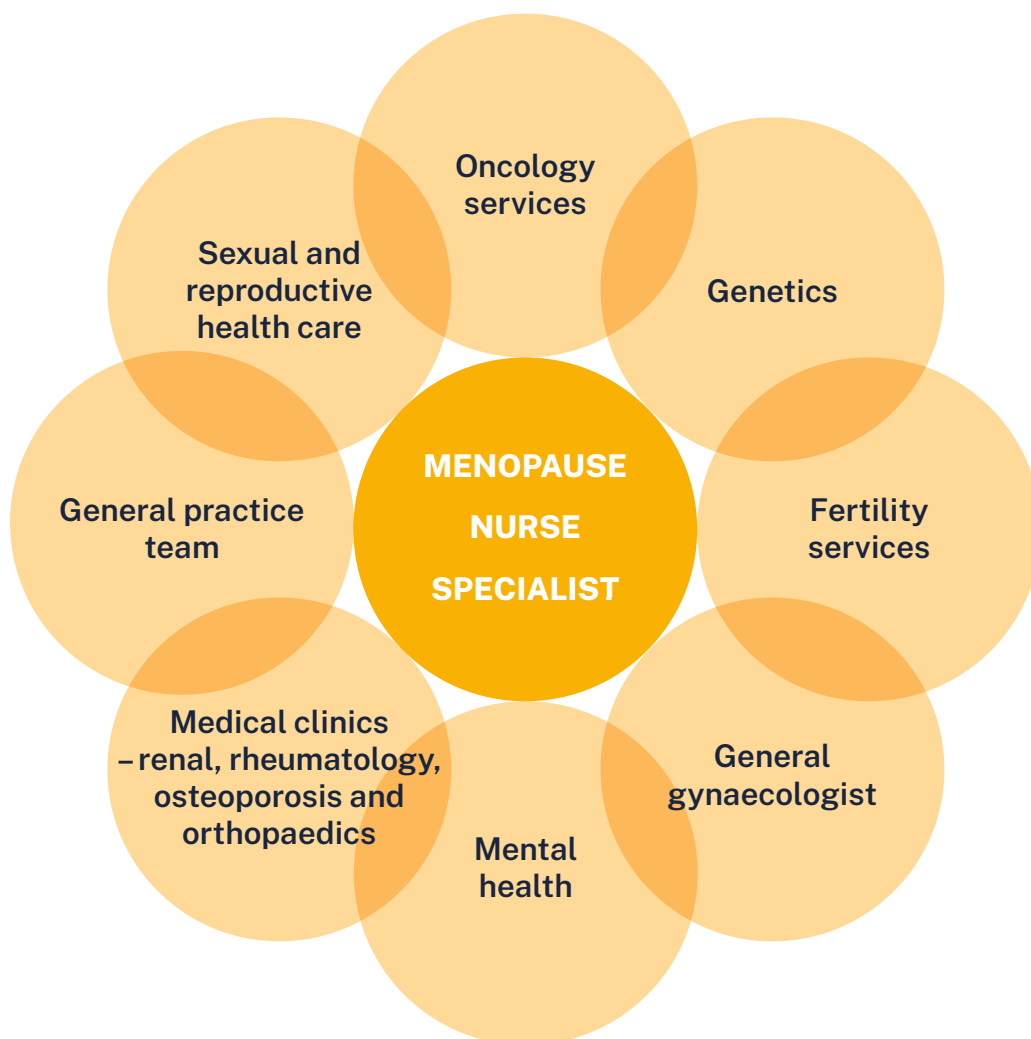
MENOPAUSE NURSE SPECIALIST

Oncology services

Genetics

Fertility services

General gynaecologist

Mental health

Medical clinics – renal, rheumatology, osteoporosis and orthopaedics

General practice team

Sexual and reproductive health care